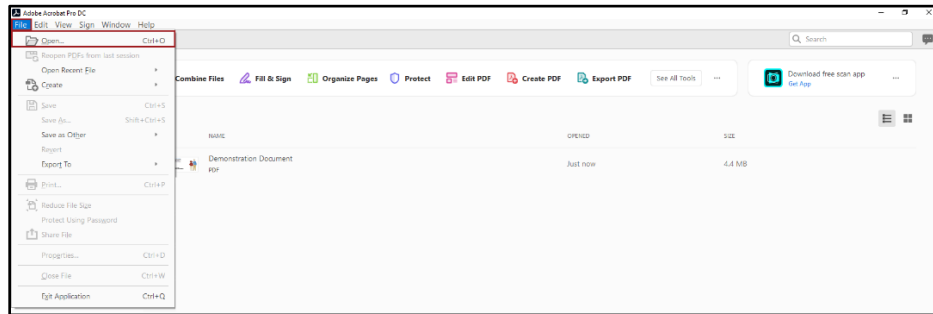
Adobe Acrobat Pro DC
File Edit View Sign Window Help

Open... Ctrl+O
Reopen PDFs from last session
Open Recent File
Create
Save Ctrl+S
Save As... Shift+Ctrl+S
Save as Other
Revert
Export To
Print... Ctrl+P
Reduce File Size
Protect Using Password
Share File
Properties... Ctrl+D
Close File Ctrl+W
Exit Application Ctrl+Q

Search

Combine Files Fill & Sign Organize Pages Protect Edit PDF Create PDF Export PDF See All Tools ...

Download free scan app
Get App
...

| NAME | OPENED | SIZE |
|---|---|---|
| Demonstration Document PDF | Just now | 4.4 MB |